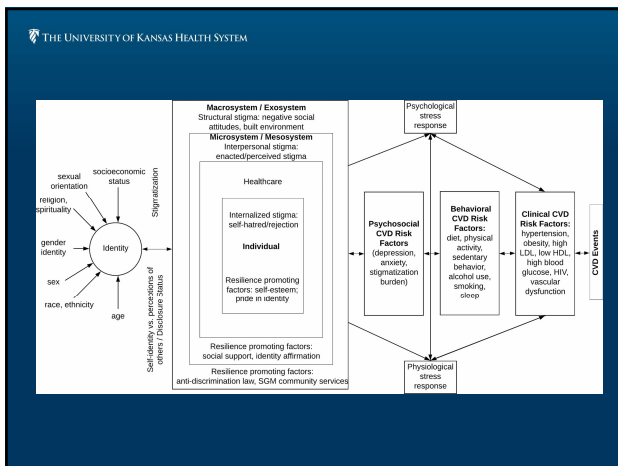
THE UNIVERSITY OF KANSAS HEALTH SYSTEM

sexual orientation

socioeconomic status

religion, spirituality

gender identity

Identity

sex

race, ethnicity

age

Stigmatization

Self-identity vs. perceptions of others / Disclosure Status

Macrosystem / Exosystem
Structural stigma: negative social attitudes, built environment

Microsystem / Mesosystem
Interpersonal stigma: enacted/perceived stigma

Healthcare

Internalized stigma: self-hatred/rejection

Individual

Resilience promoting factors: self-esteem; pride in identity

Resilience promoting factors: social support, identity affirmation

Resilience promoting factors: anti-discrimination law, SGM community services

Psychological stress response

Psychosocial CVD Risk Factors (depression, anxiety, stigmatization burden)

Behavioral CVD Risk Factors: diet, physical activity, sedentary behavior, alcohol use, smoking, sleep

Clinical CVD Risk Factors: hypertension, obesity, high LDL, low HDL, high blood glucose, HIV, vascular dysfunction

CVD Events

Physiological stress response